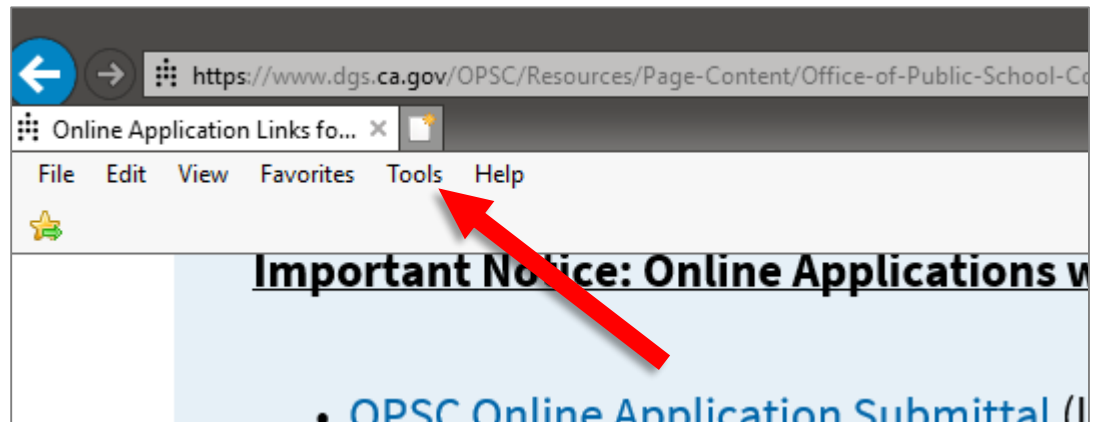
https://www.dgs.ca.gov/OPSC/Resources/Page-Content/Office-of-Public-School-Co

Online Application Links fo... ×

File Edit View Favorites Tools Help

Important No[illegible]ice: Online Applications w

• OPSC Online Application Submittal (I